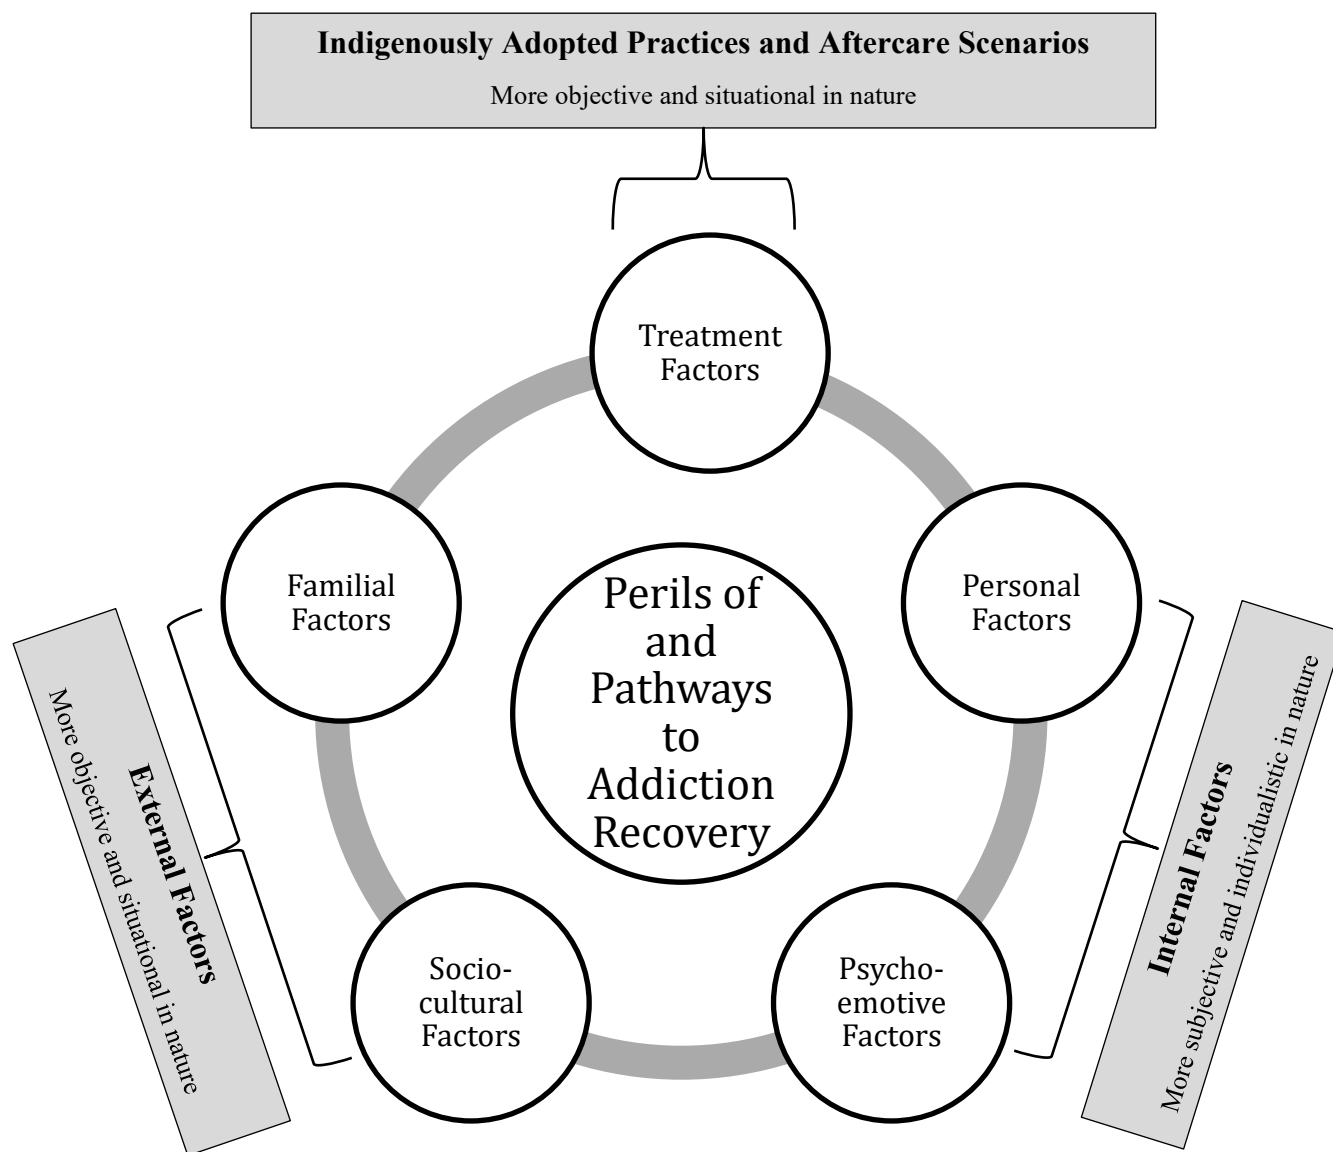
**Indigenously Adopted Practices and Aftercare Scenarios**

More objective and situational in nature

Treatment Factors

Familial Factors

Perils of and Pathways to Addiction Recovery

Personal Factors

Socio-cultural Factors

Psycho-emotive Factors

**External Factors**

More objective and situational in nature

**Internal Factors**

More subjective and individualistic in nature